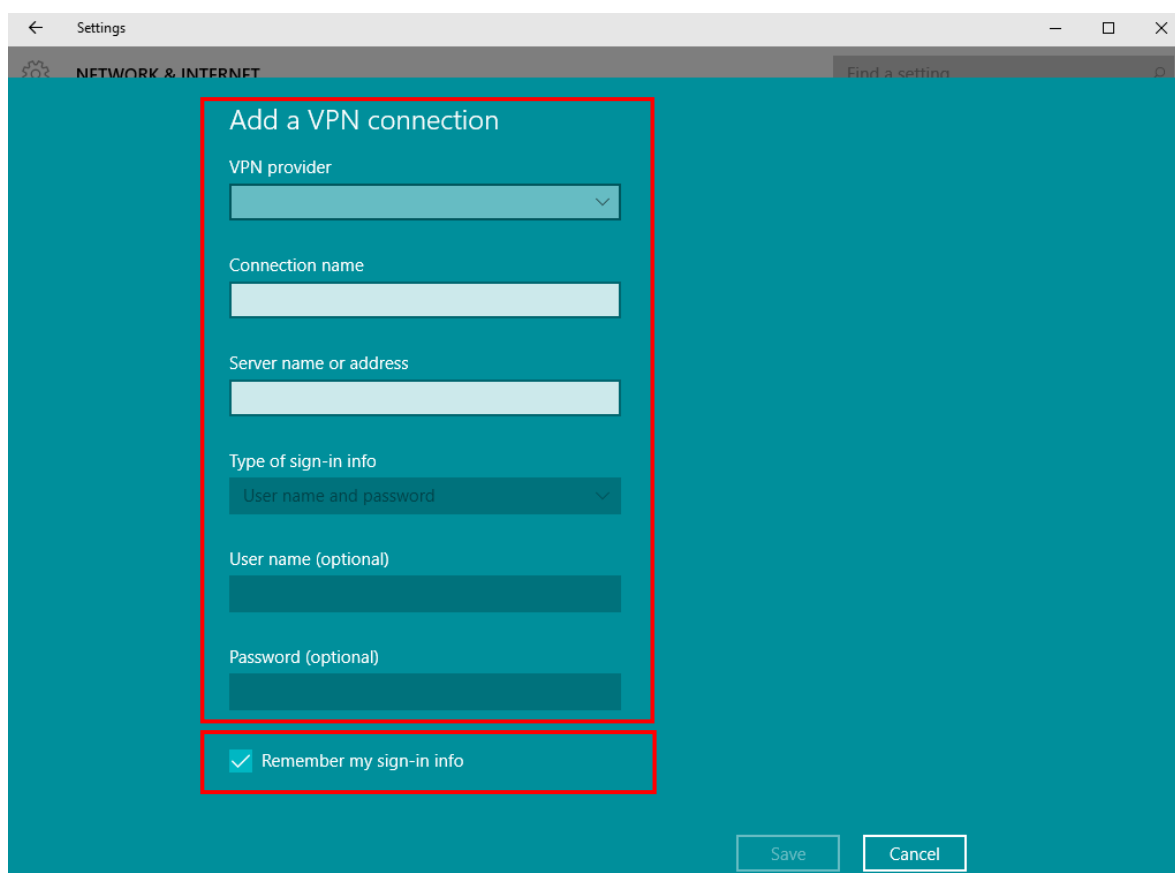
Settings

NETWORK & INTERNET

Find a setting

Add a VPN connection

VPN provider

Connection name

Server name or address

Type of sign-in info

User name and password

User name (optional)

Password (optional)

Remember my sign-in info

Save

Cancel